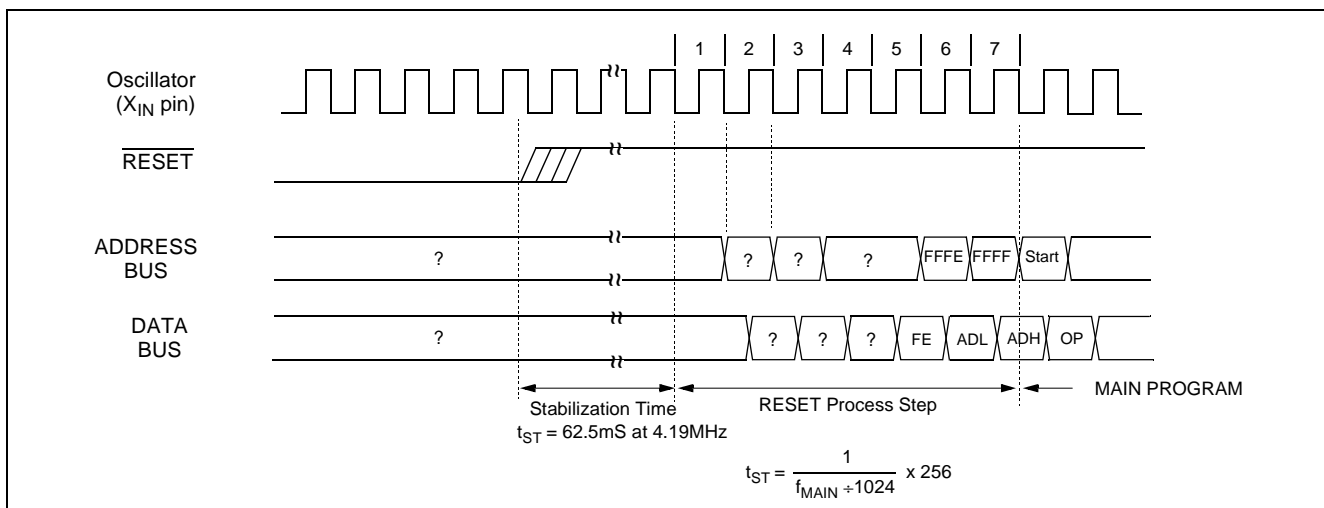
1 2 3 4 5 6 7

Oscillator ($X_{IN}$ pin)

$\overline{RESET}$

ADDRESS BUS

?

? ? ? FFFE FFFF Start

DATA BUS

?

? ? ? FE ADL ADH OP

Stabilization Time
$t_{ST}$ = 62.5mS at 4.19MHz

RESET Process Step

MAIN PROGRAM

$t_{ST} = \frac{1}{f_{MAIN} \div 1024} \times 256$